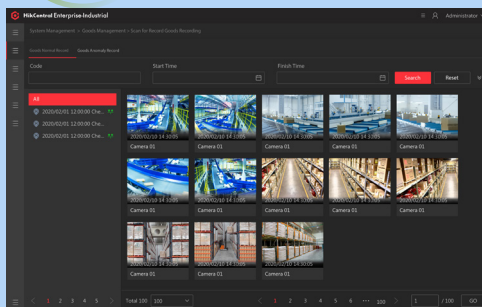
HikCentral Enterprise-Industrial

Administrator

System Management > Goods Management > Scan for Record Goods Recording

Goods Normal Record

Goods Anomaly Record

Code

Start Time

Finish Time

Search

Reset

All

2020/02/01 12:00:00 Che...

2020/02/01 12:00:00 Che...

2020/02/01 12:00:00 Che...

2020/02/10 14:30:05

Camera 01

2020/02/10 14:30:05

Camera 01

2020/02/10 14:30:05

Camera 01

2020/02/10 14:30:05

Camera 01

2020/02/10 14:30:05

Camera 01

2020/02/10 14:30:05

Camera 01

2020/02/10 14:30:05

Camera 01

2020/02/10 14:30:05

Camera 01

2020/02/10 14:30:05

Camera 01

2020/02/10 14:30:05

Camera 01

2020/02/10 14:30:05

Camera 01

2020/02/10 14:30:05

Camera 01

2020/02/10 14:30:05

Camera 01

1 2 3 4 5

Total 100

100

1 2 3 4 5 6 ... 100

1

/ 100

GO